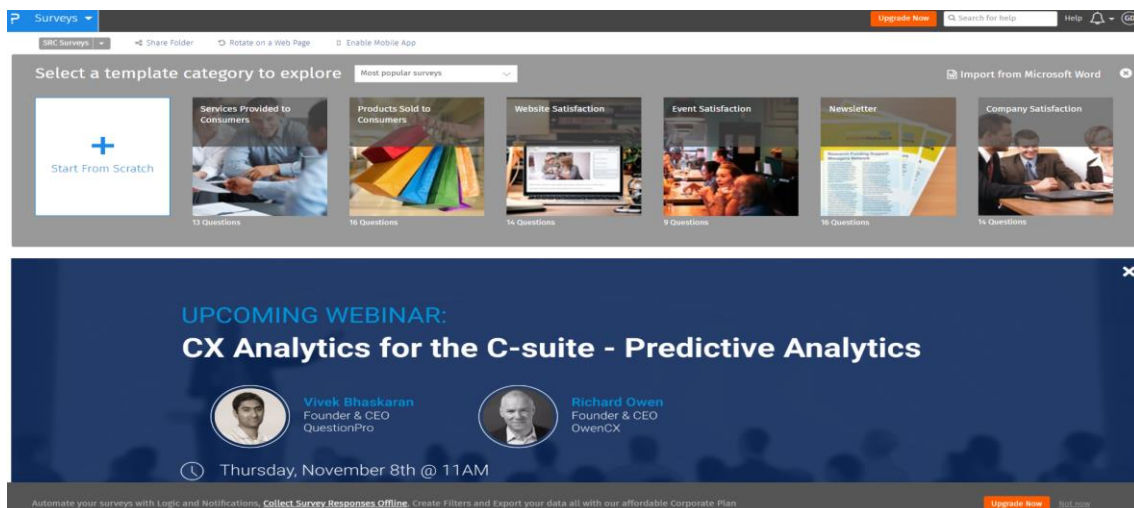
P Surveys

Upgrade Now

Search for help

Help

GD

SRC Surveys

Share Folder

Rotate on a Web Page

Enable Mobile App

Select a template category to explore

Most popular surveys

Import from Microsoft Word

+

Start From Scratch

Services Provided to Consumers

13 Questions

Products Sold to Consumers

16 Questions

Website Satisfaction

14 Questions

Event Satisfaction

9 Questions

Newsletter

16 Questions

Company Satisfaction

14 Questions

UPCOMING WEBINAR:

CX Analytics for the C-suite - Predictive Analytics

Vivek Bhaskaran
Founder & CEO
QuestionPro

Richard Owen
Founder & CEO
OwenCX

Thursday, November 8th @ 11AM

Automate your surveys with Logic and Notifications, Collect Survey Responses Offline, Create Filters and Export your data all with our affordable Corporate Plan

Upgrade Now

Not now